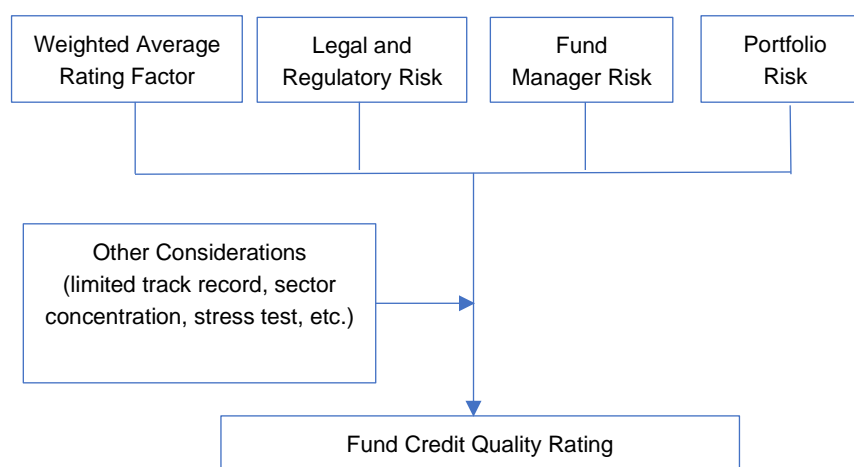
Weighted Average Rating Factor

Legal and Regulatory Risk

Fund Manager Risk

Portfolio Risk

Other Considerations (limited track record, sector concentration, stress test, etc.)

Fund Credit Quality Rating